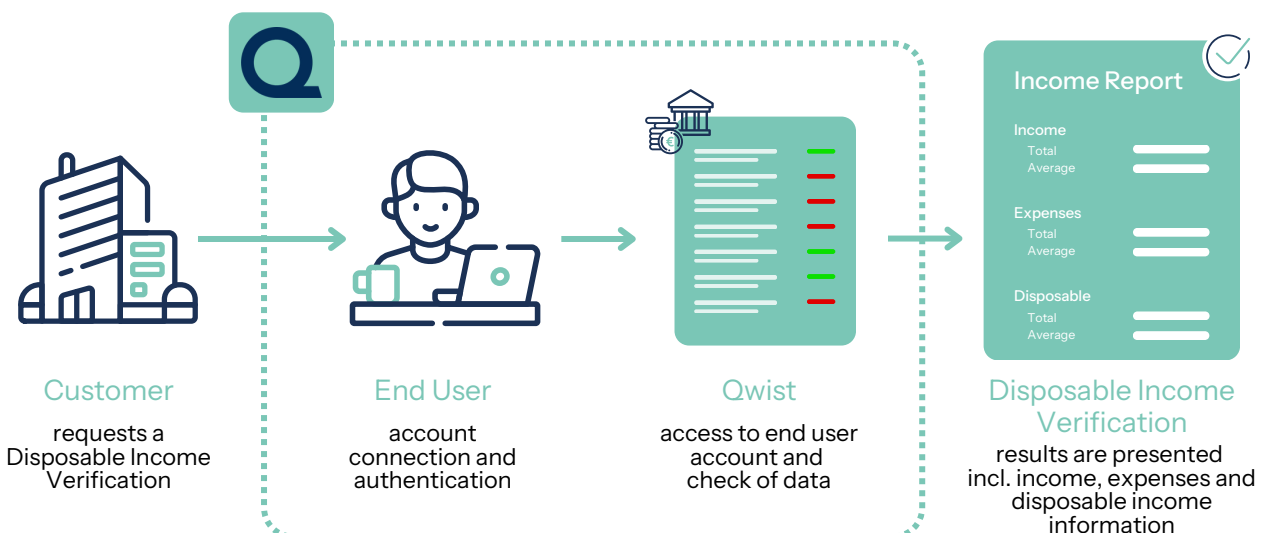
Income Report

Income
Total
Average

Expenses
Total
Average

Disposable
Total
Average

Customer

requests a Disposable Income Verification

End User

account connection and authentication

Qwist

access to end user account and check of data

Disposable Income Verification

results are presented incl. income, expenses and disposable income information